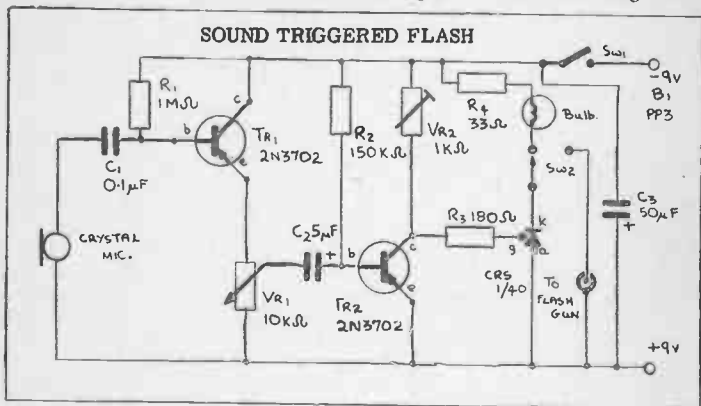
SOUND TRIGGERED FLASH

R₁ 1MΩ

c

b

e

TR₁ 2N3702

C₁ 0·1μF

CRYSTAL MIC.

R₂ 150KΩ

VR₂ 1KΩ

R₄ 33Ω

Bulb.

SW₁

-9v

B₁ PP3

SW₂

C₃ 50μF

+

C₂ 5μF

+

b

c

e

TR₂ 2N3702

VR₁ 10KΩ

R₃ 180Ω

k

g

a

CRS 1/40

To FLASH GUN

+9v